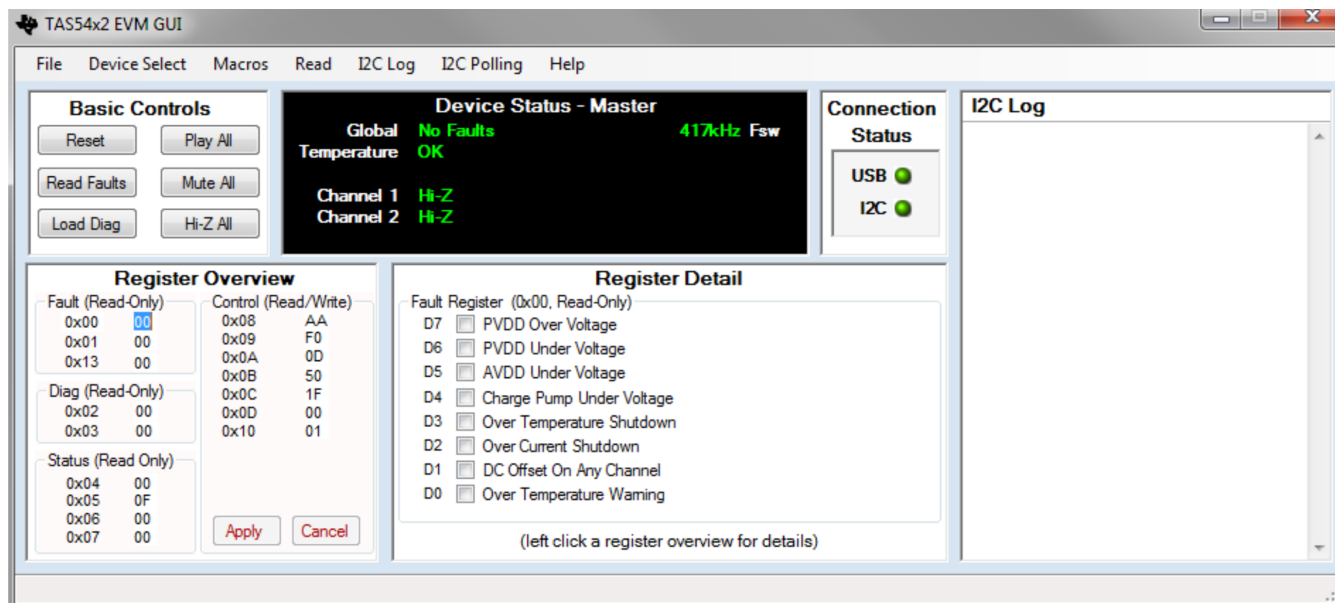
TAS54x2 EVM GUI

File Device Select Macros Read I2C Log I2C Polling Help

Basic Controls
Reset Play All
Read Faults Mute All
Load Diag Hi-Z All

Device Status - Master
Global No Faults 417kHz Fsw
Temperature OK

Channel 1 Hi-Z
Channel 2 Hi-Z

Connection Status
USB
I2C

I2C Log

Register Overview
Fault (Read-Only)
0x00 00
0x01 00
0x13 00

Diag (Read-Only)
0x02 00
0x03 00

Status (Read Only)
0x04 00
0x05 0F
0x06 00
0x07 00

Control (Read/Write)
0x08 AA
0x09 F0
0x0A 0D
0x0B 50
0x0C 1F
0x0D 00
0x10 01

Apply Cancel

Register Detail
Fault Register (0x00, Read-Only)
D7 PVDD Over Voltage
D6 PVDD Under Voltage
D5 AVDD Under Voltage
D4 Charge Pump Under Voltage
D3 Over Temperature Shutdown
D2 Over Current Shutdown
D1 DC Offset On Any Channel
D0 Over Temperature Warning

(left click a register overview for details)